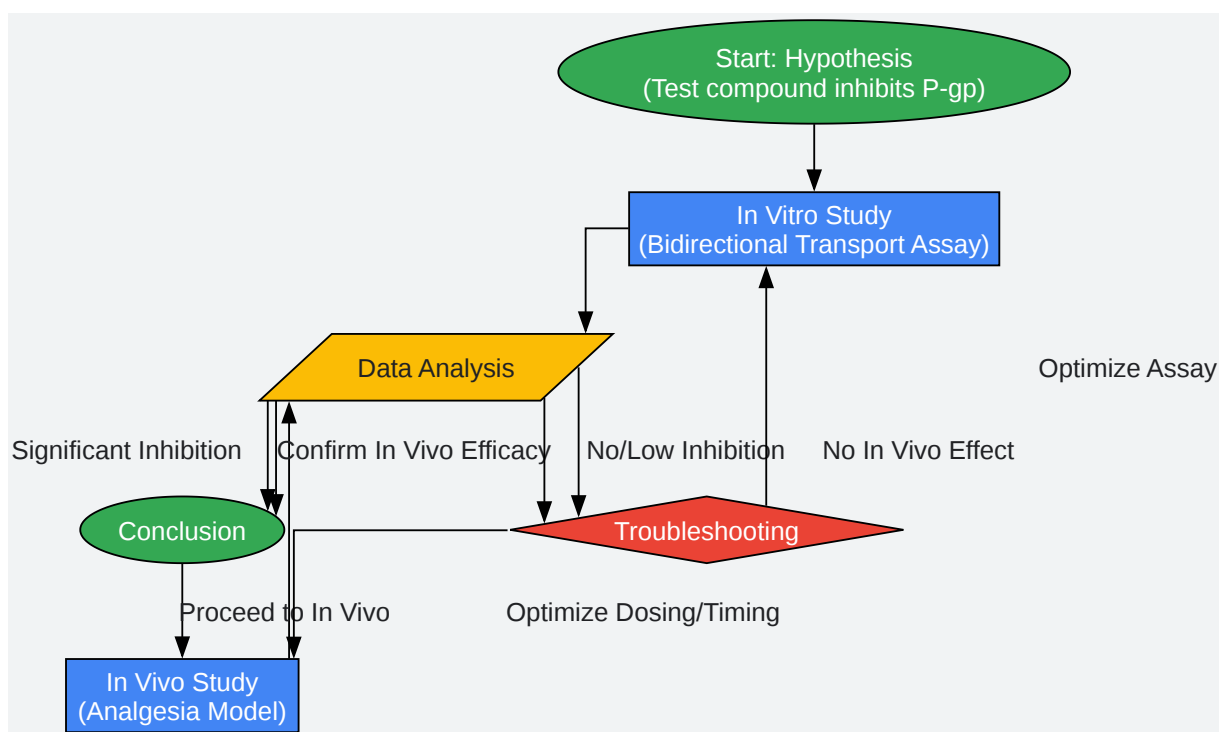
Start: Hypothesis
(Test compound inhibits P-gp)

In Vitro Study
(Bidirectional Transport Assay)

Optimize Assay

Data Analysis

Significant Inhibition

Confirm In Vivo Efficacy

No/Low Inhibition

No In Vivo Effect

Conclusion

Troubleshooting

Proceed to In Vivo

Optimize Dosing/Timing

In Vivo Study
(Analgesia Model)